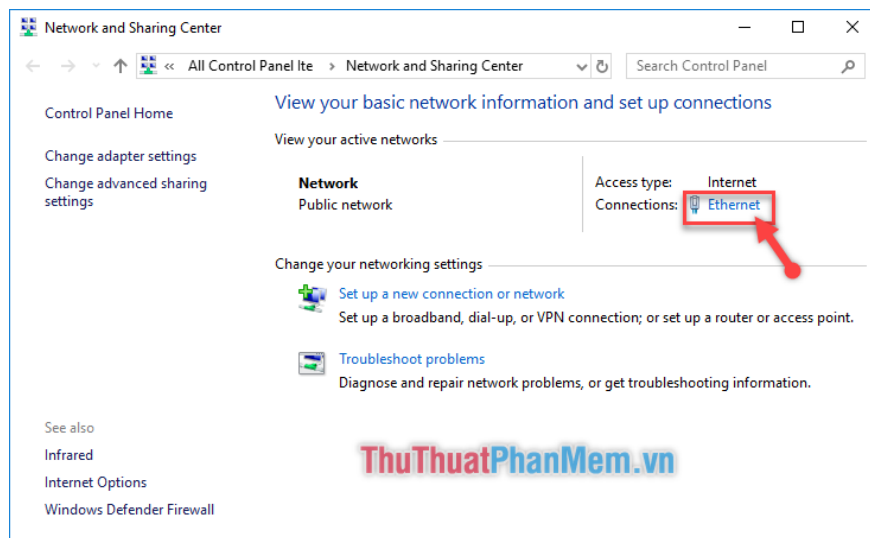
Network and Sharing Center

« All Control Panel Ite › Network and Sharing Center

Search Control Panel

Control Panel Home

Change adapter settings

Change advanced sharing settings

View your basic network information and set up connections

View your active networks

Network
Public network

Access type: Internet
Connections: Ethernet

Change your networking settings

Set up a new connection or network
Set up a broadband, dial-up, or VPN connection; or set up a router or access point.

Troubleshoot problems
Diagnose and repair network problems, or get troubleshooting information.

See also

Infrared

Internet Options

Windows Defender Firewall

ThuThuatPhanMem.vn